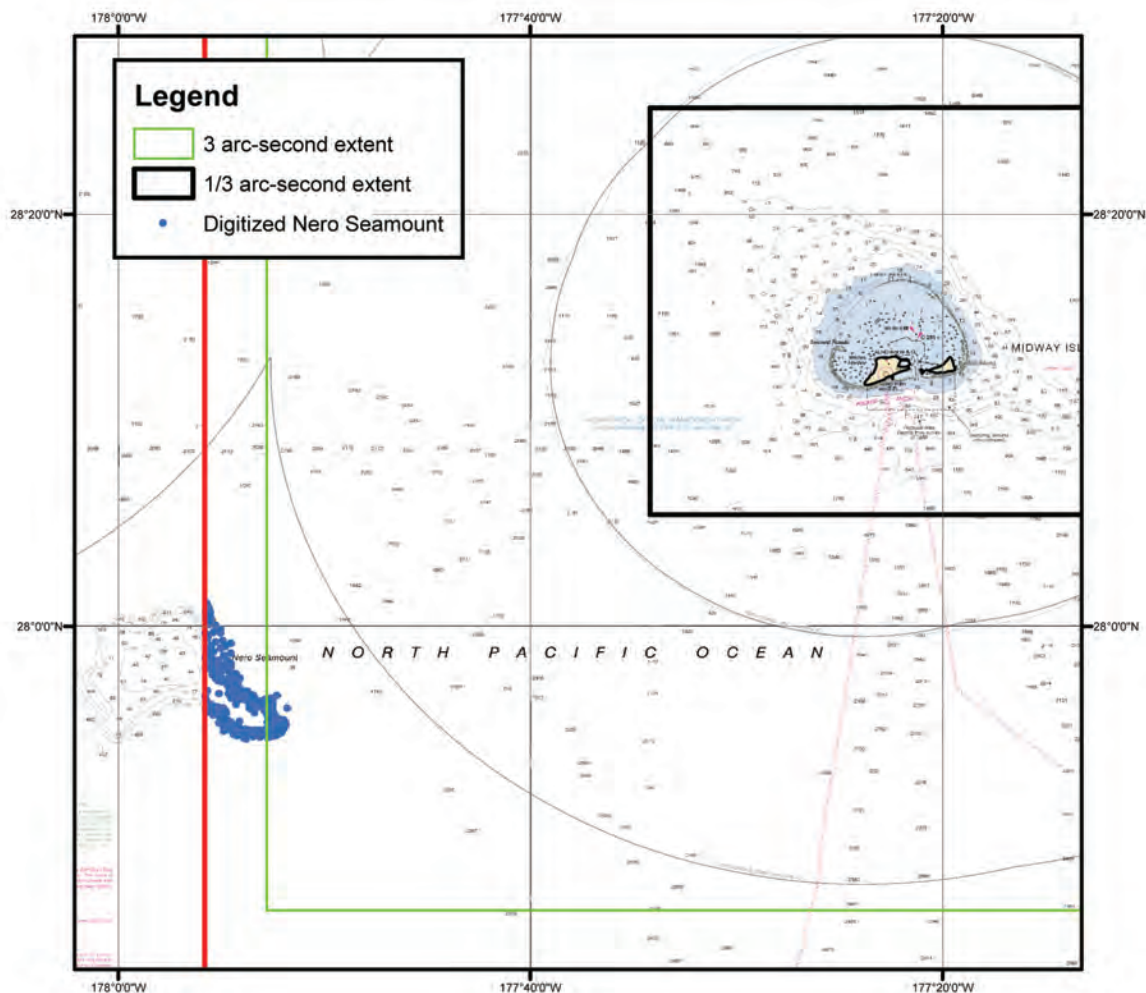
178°0'0"W
177°40'0"W
177°20'0"W

Legend
3 arc-second extent
1/3 arc-second extent
Digitized Nero Seamount

28°20'0"N
28°20'0"N

MIDWAY ISL

28°0'0"N
28°0'0"N

Nero Seamount

NORTH PACIFIC OCEAN

178°0'0"W
177°40'0"W
177°20'0"W